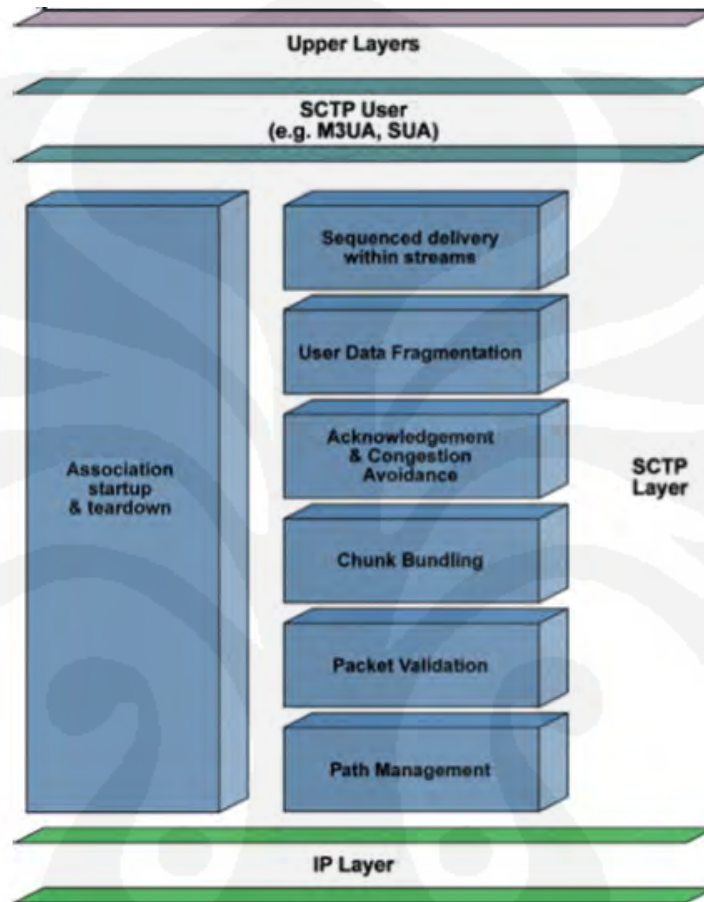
Upper Layers

SCTP User
(e.g. M3UA, SUA)

Association startup & teardown

Sequenced delivery within streams

User Data Fragmentation

Acknowledgement & Congestion Avoidance

Chunk Bundling

Packet Validation

Path Management

SCTP Layer

IP Layer